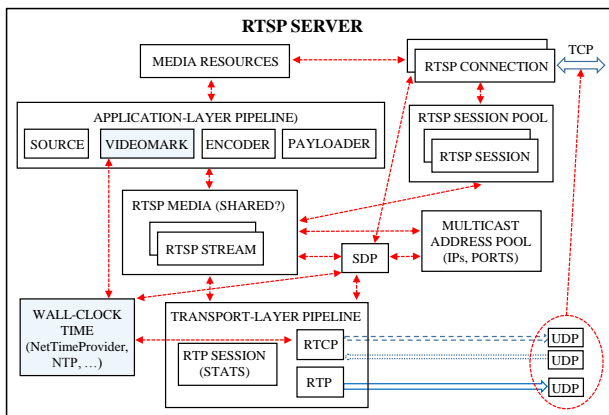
RTSP SERVER

MEDIA RESOURCES

RTSP CONNECTION

TCP

APPLICATION-LAYER PIPELINE)

SOURCE

VIDEOMARK

ENCODER

PAYLOADER

RTSP SESSION POOL

RTSP SESSION

RTSP MEDIA (SHARED?)

RTSP STREAM

SDP

MULTICAST ADDRESS POOL (IPs, PORTS)

WALL-CLOCK TIME (NetTimeProvider, NTP, …)

TRANSPORT-LAYER PIPELINE

RTP SESSION (STATS)

RTCP

RTP

UDP

UDP

UDP